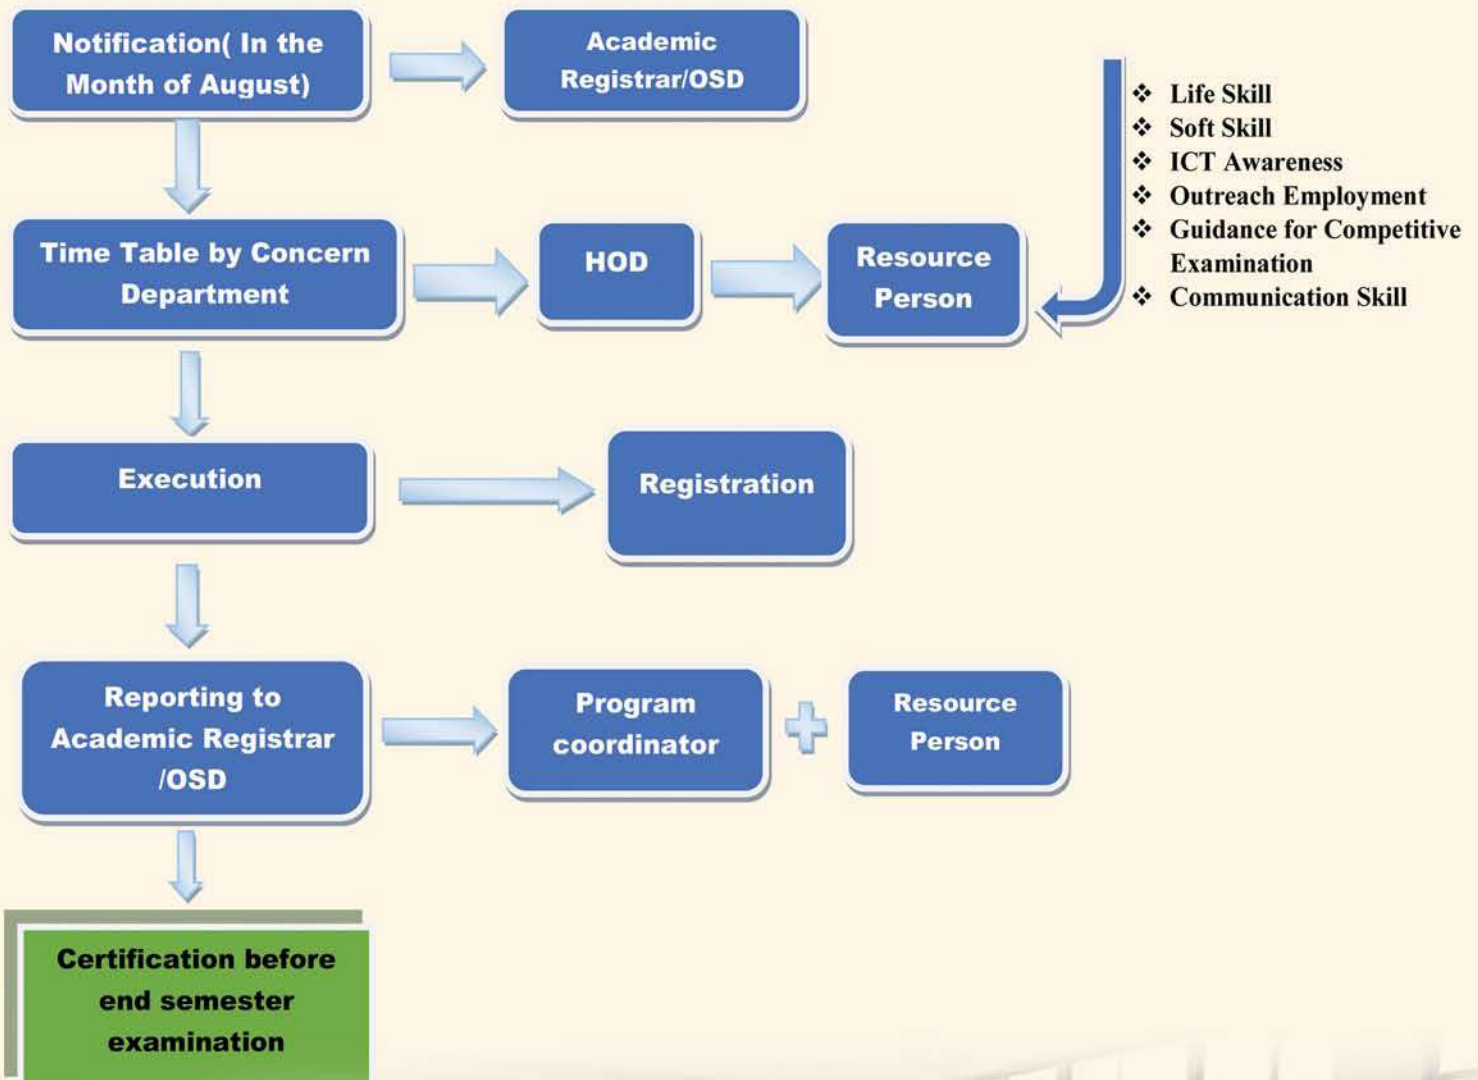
Notification( In the Month of August)

Academic Registrar/OSD

Time Table by Concern Department

HOD

Resource Person

❖ Life Skill
❖ Soft Skill
❖ ICT Awareness
❖ Outreach Employment
❖ Guidance for Competitive Examination
❖ Communication Skill

Execution

Registration

Reporting to Academic Registrar /OSD

Program coordinator

Resource Person

Certification before end semester examination